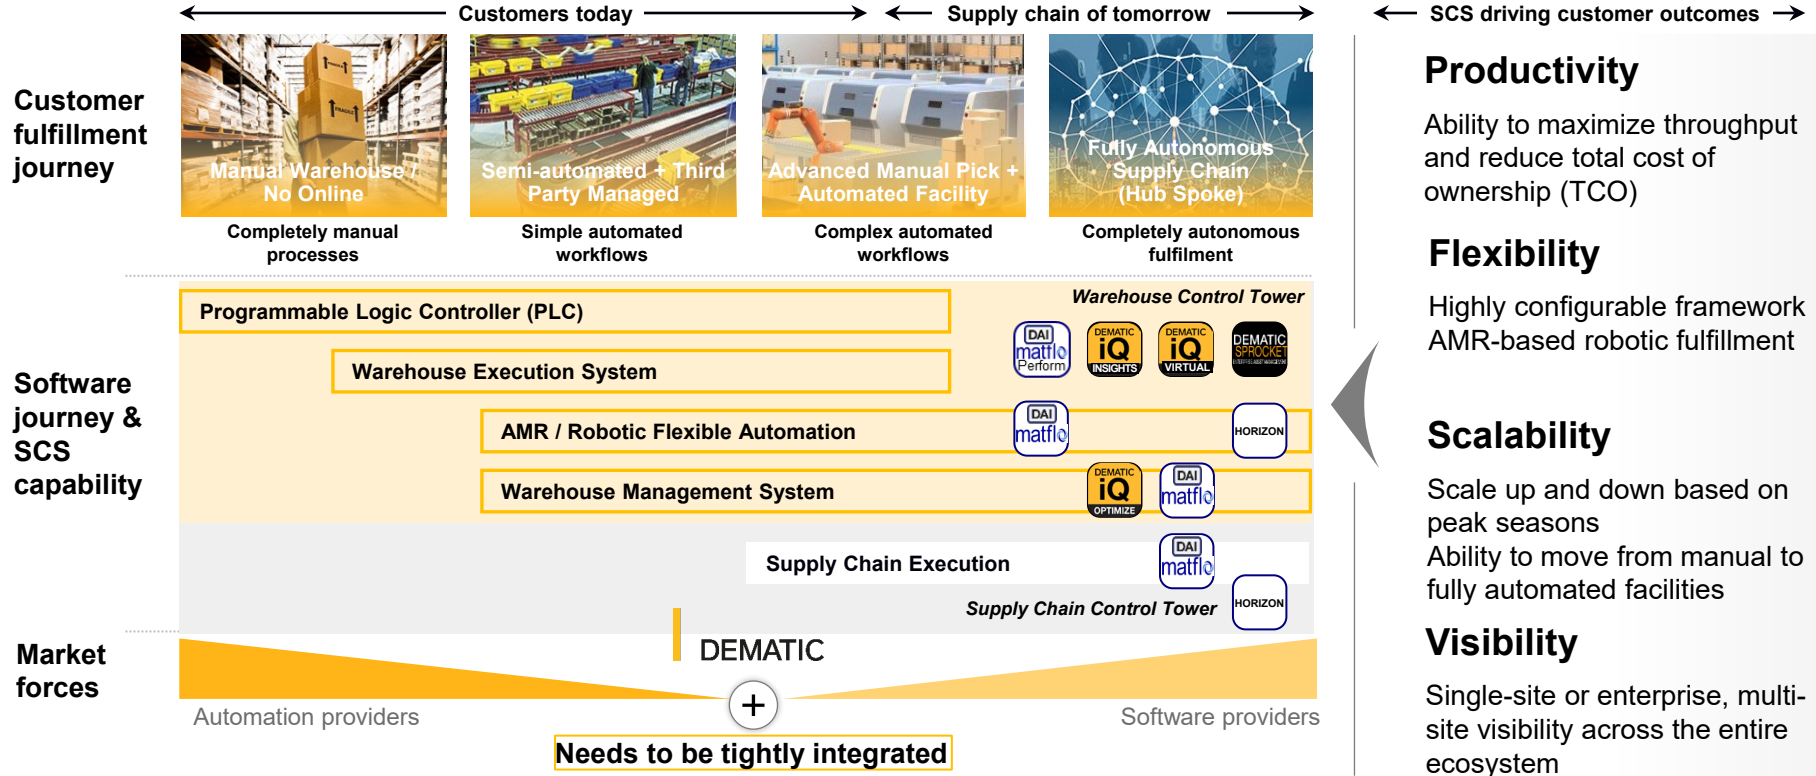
Customers today

Supply chain of tomorrow

SCS driving customer outcomes

Customer fulfillment journey

Manual Warehouse / No Online

Completely manual processes

Semi-automated + Third Party Managed

Simple automated workflows

Advanced Manual Pick + Automated Facility

Complex automated workflows

Fully Autonomous Supply Chain (Hub Spoke)

Completely autonomous fulfilment

Productivity

Ability to maximize throughput and reduce total cost of ownership (TCO)

Flexibility

Highly configurable framework AMR-based robotic fulfillment

Software journey & SCS capability

Warehouse Control Tower

Programmable Logic Controller (PLC)

DAI matflo Perform

DEMATIC iQ INSIGHTS

DEMATIC iQ VIRTUAL

DEMATIC SPROCKET

Warehouse Execution System

AMR / Robotic Flexible Automation

DAI matflo

HORIZON

Warehouse Management System

DEMATIC iQ OPTIMIZE

DAI matflo

Supply Chain Execution

DAI matflo

HORIZON

Supply Chain Control Tower

Scalability

Scale up and down based on peak seasons
Ability to move from manual to fully automated facilities

Visibility

Single-site or enterprise, multi-site visibility across the entire ecosystem

Market forces

DEMATIC

+

Automation providers

Software providers

Needs to be tightly integrated